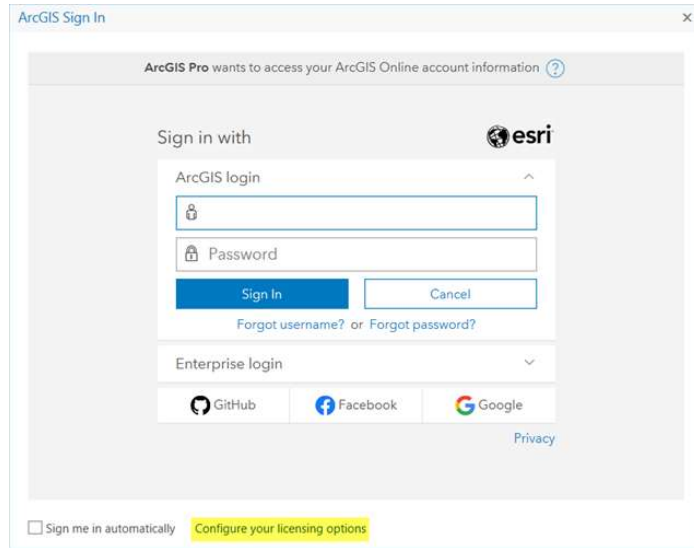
ArcGIS Sign In

×

ArcGIS Pro wants to access your ArcGIS Online account information ?

Sign in with

esri

ArcGIS login

Password

Sign In

Cancel

Forgot username? or Forgot password?

Enterprise login

GitHub

Facebook

Google

Privacy

Sign me in automatically

Configure your licensing options